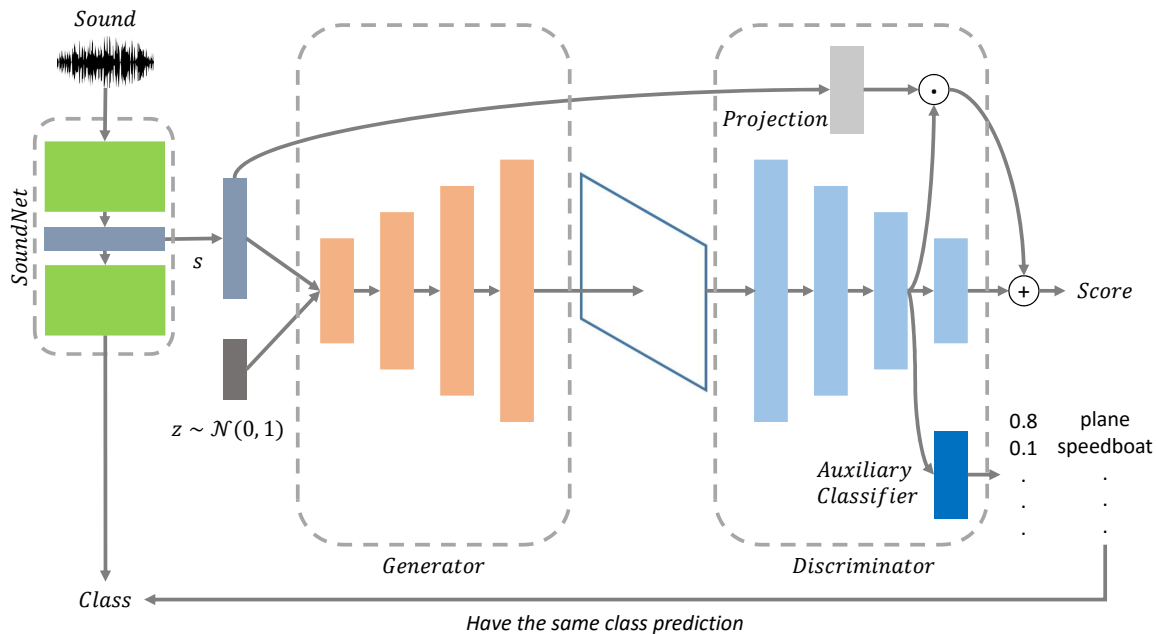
Sound

SoundNet

$s$

$z \sim \mathcal{N}(0,1)$

Projection

$\cdot$

$+$

Score

Generator

Discriminator

Auxiliary Classifier

0.8 plane
0.1 speedboat
. .
. .
. .

Class

Have the same class prediction